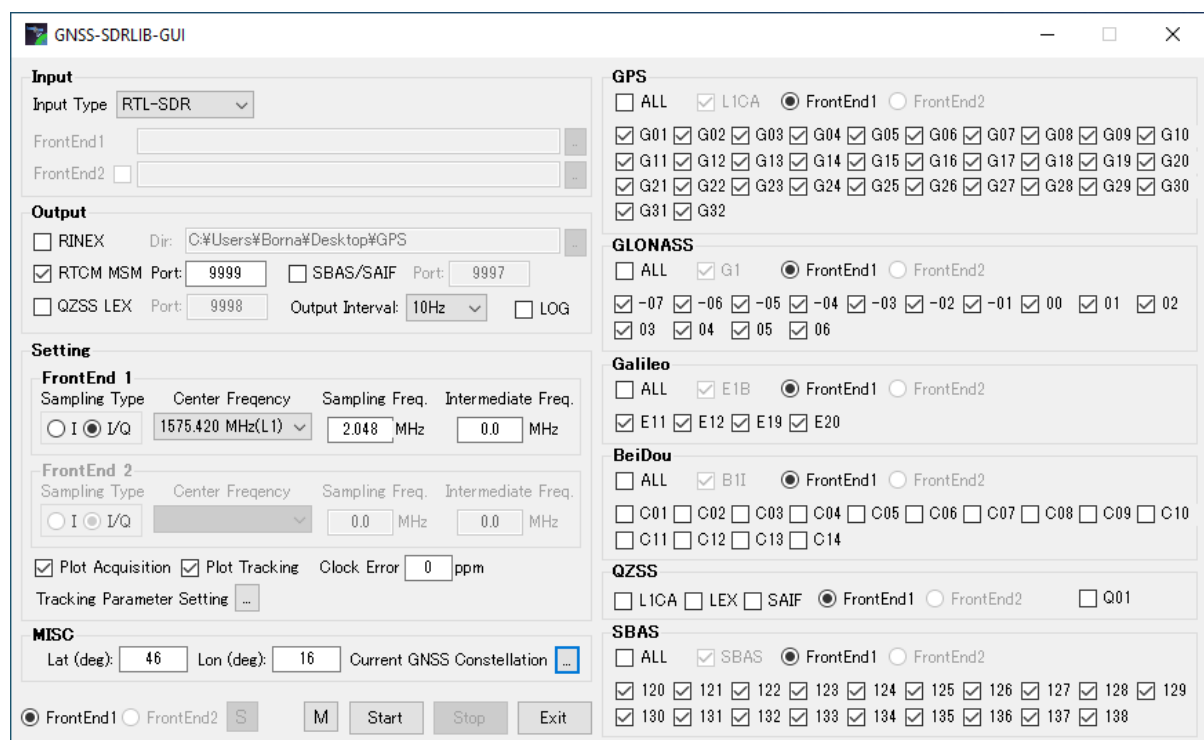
GNSS-SDRLIB-GUI

Input
Input Type RTL-SDR
FrontEnd1 ...
FrontEnd2 ...

Output
RINEX Dir: C:¥Users¥Borna¥Desktop¥GPS ...
RTCM MSM Port: 9999 SBAS/SAIF Port: 9997
QZSS LEX Port: 9998 Output Interval: 10Hz LOG

Setting
FrontEnd 1
Sampling Type Center Freqency Sampling Freq. Intermediate Freq.
I I/Q 1575.420 MHz(L1) 2.048 MHz 0.0 MHz

FrontEnd 2
Sampling Type Center Freqency Sampling Freq. Intermediate Freq.
I I/Q 0.0 MHz 0.0 MHz

Plot Acquisition Plot Tracking Clock Error 0 ppm
Tracking Parameter Setting ...

MISC
Lat (deg): 46 Lon (deg): 16 Current GNSS Constellation ...

FrontEnd1 FrontEnd2 S M Start Stop Exit

GPS
ALL L1CA FrontEnd1 FrontEnd2
G01 G02 G03 G04 G05 G06 G07 G08 G09 G10
G11 G12 G13 G14 G15 G16 G17 G18 G19 G20
G21 G22 G23 G24 G25 G26 G27 G28 G29 G30
G31 G32

GLONASS
ALL G1 FrontEnd1 FrontEnd2
-07 -06 -05 -04 -03 -02 -01 00 01 02
03 04 05 06

Galileo
ALL E1B FrontEnd1 FrontEnd2
E11 E12 E19 E20

BeiDou
ALL B1I FrontEnd1 FrontEnd2
C01 C02 C03 C04 C05 C06 C07 C08 C09 C10
C11 C12 C13 C14

QZSS
L1CA LEX SAIF FrontEnd1 FrontEnd2 Q01

SBAS
ALL SBAS FrontEnd1 FrontEnd2
120 121 122 123 124 125 126 127 128 129
130 131 132 133 134 135 136 137 138